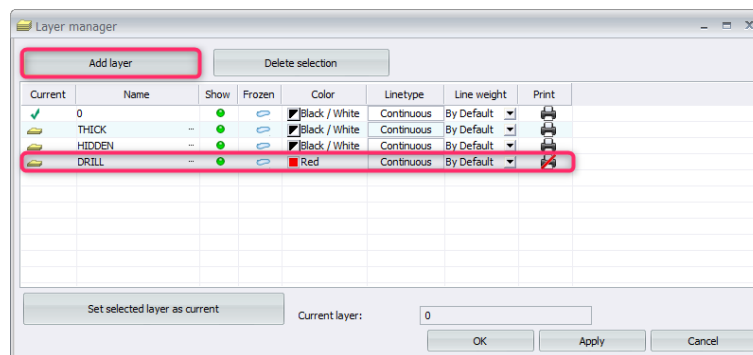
Layer manager

Add layer

Delete selection

| Current | Name | Show | Frozen | Color | Linetype | Line weight | Print |
|---|---|---|---|---|---|---|---|
| ✓ | 0 | | | Black / White | Continuous | By Default | |
| | THICK ... | | | Black / White | Continuous | By Default | |
| | HIDDEN ... | | | Black / White | Continuous | By Default | |
| | DRILL ... | | | Red | Continuous | By Default | |

Set selected layer as current

Current layer: 0

OK

Apply

Cancel